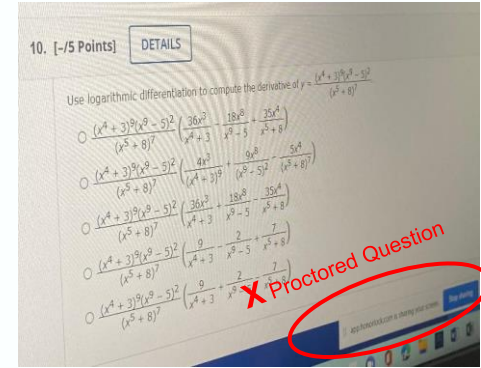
10. [-/5 Points] DETAILS

Use logarithmic differentiation to compute the derivative of $y = \frac{(x^4+3)^9(x^9-5)^2}{(x^5+8)^7}$

$\frac{(x^4+3)^9(x^9-5)^2}{(x^5+8)^7}\left(\frac{36x^3}{x^4+3} - \frac{18x^8}{x^9-5} + \frac{35x^4}{x^5+8}\right)$

$\frac{(x^4+3)^9(x^9-5)^2}{(x^5+8)^7}\left(\frac{4x^3}{(x^4+3)^9} + \frac{9x^8}{(x^9-5)^2} - \frac{5x^4}{(x^5+8)^7}\right)$

$\frac{(x^4+3)^9(x^9-5)^2}{(x^5+8)^7}\left(\frac{36x^3}{x^4+3} + \frac{18x^8}{x^9-5} - \frac{35x^4}{x^5+8}\right)$

$\frac{(x^4+3)^9(x^9-5)^2}{(x^5+8)^7}\left(\frac{9}{x^4+3} - \frac{2}{x^9-5} - \frac{7}{x^5+8}\right)$

$\frac{(x^4+3)^9(x^9-5)^2}{(x^5+8)^7}\left(\frac{9}{x^4+3} + \frac{2}{x^9-5} - \frac{7}{x^5+8}\right)$

Proctored Question

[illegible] is sharing your screen. Stop sharing